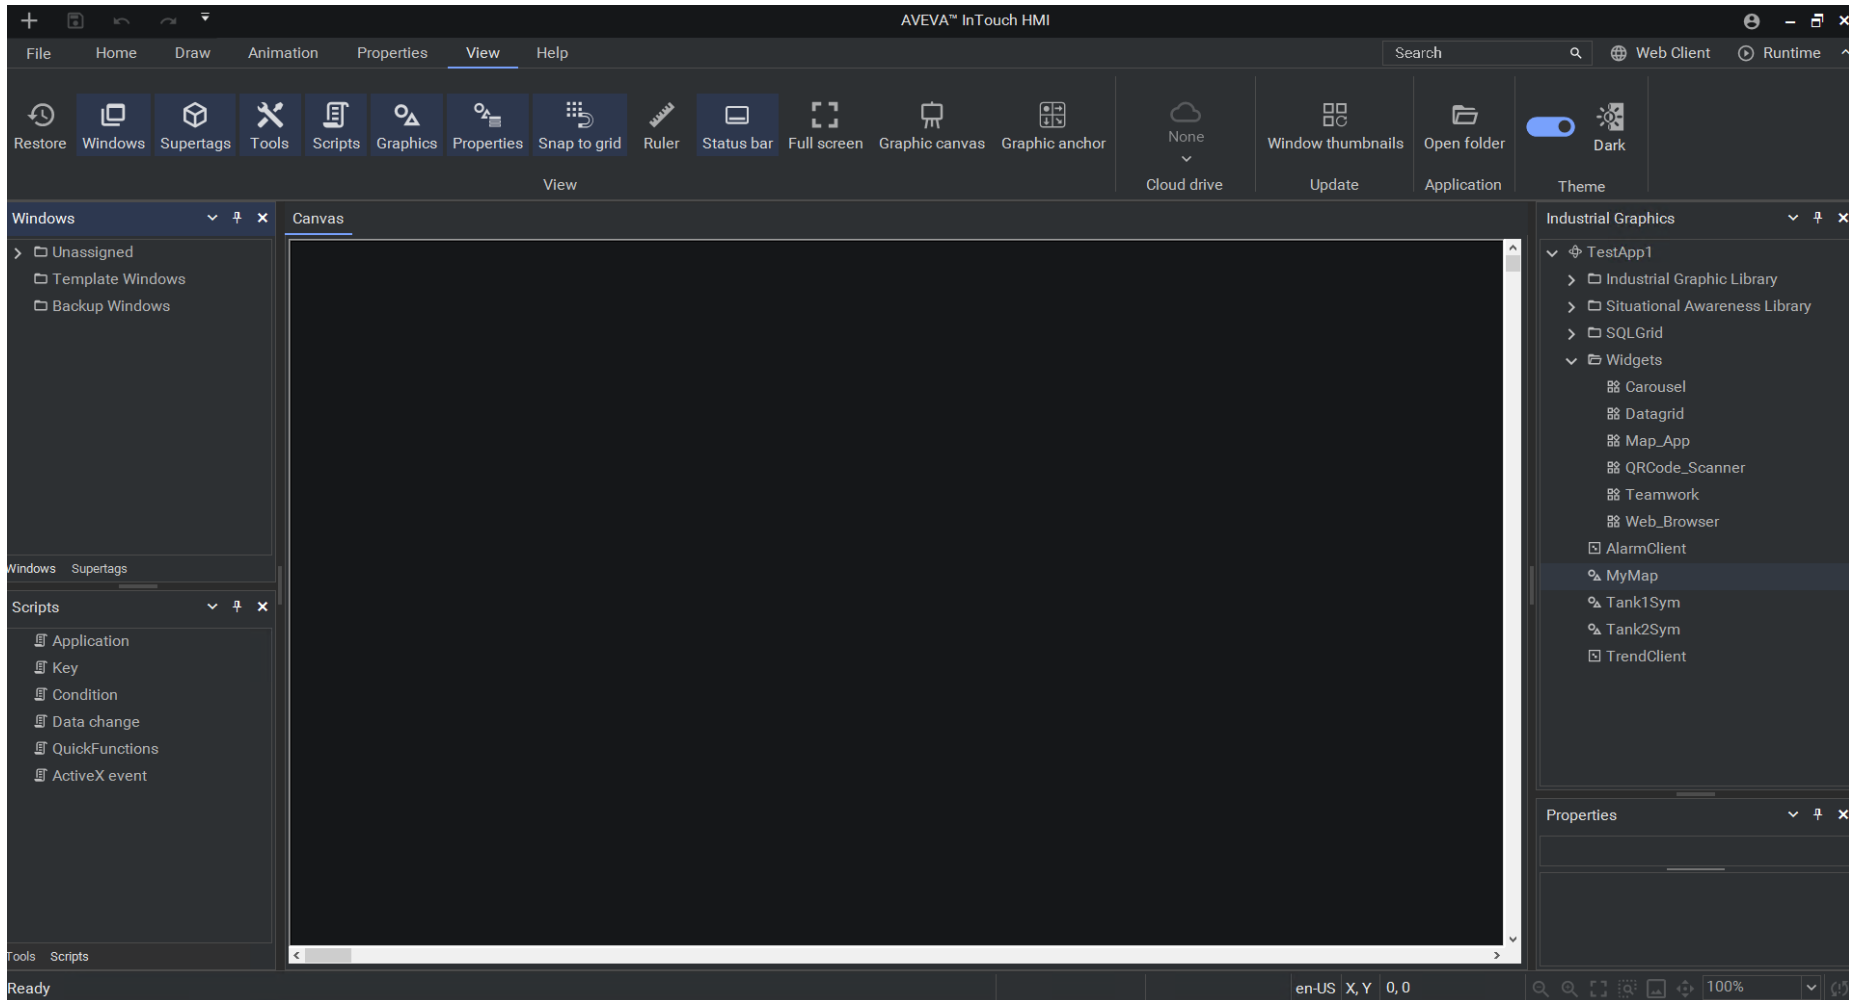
AVEVA™ InTouch HMI

File Home Draw Animation Properties View Help Search Web Client Runtime

Restore Windows Supertags Tools Scripts Graphics Properties Snap to grid Ruler Status bar Full screen Graphic canvas Graphic anchor
View
None
Cloud drive
Window thumbnails
Update
Open folder
Application
Dark
Theme

Windows
Unassigned
Template Windows
Backup Windows

Windows Supertags

Scripts
Application
Key
Condition
Data change
QuickFunctions
ActiveX event

Tools Scripts

Canvas

Industrial Graphics
TestApp1
Industrial Graphic Library
Situational Awareness Library
SQLGrid
Widgets
Carousel
Datagrid
Map_App
QRCode_Scanner
Teamwork
Web_Browser
AlarmClient
MyMap
Tank1Sym
Tank2Sym
TrendClient

Properties

Ready en-US X, Y 0, 0 100%